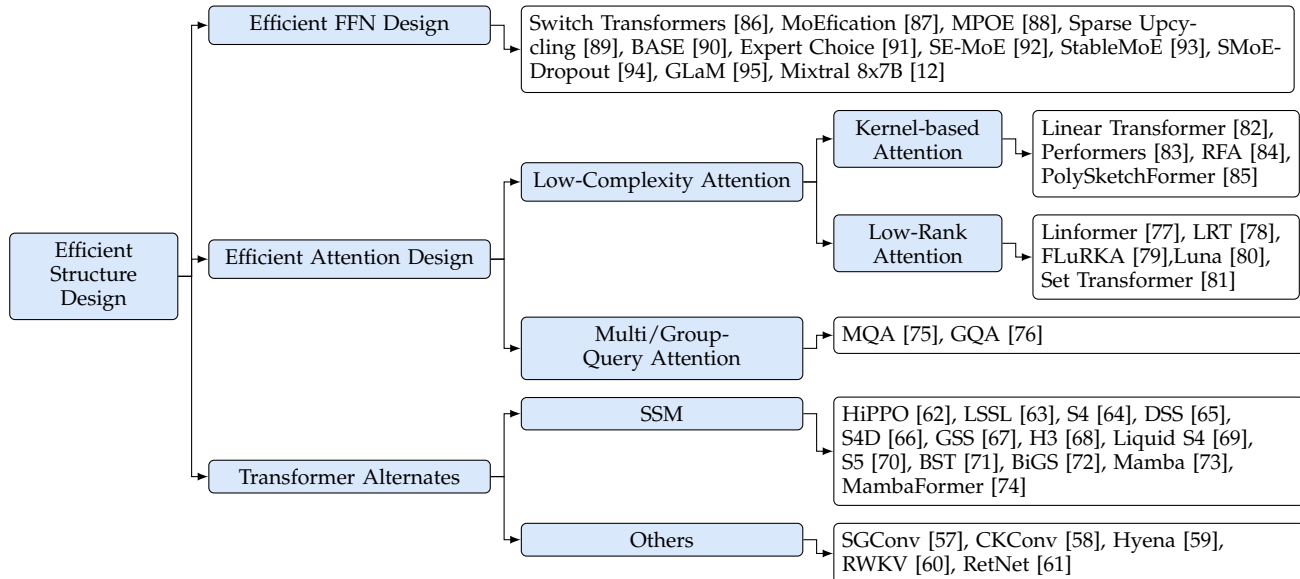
Efficient Structure Design

Efficient FFN Design

Switch Transformers [86], MoEfication [87], MPOE [88], Sparse Upcycling [89], BASE [90], Expert Choice [91], SE-MoE [92], StableMoE [93], SMoE-Dropout [94], GLaM [95], Mixtral 8x7B [12]

Efficient Attention Design

Low-Complexity Attention

Kernel-based Attention

Linear Transformer [82], Performers [83], RFA [84], PolySketchFormer [85]

Low-Rank Attention

Linformer [77], LRT [78], FLuRKA [79],Luna [80], Set Transformer [81]

Multi/Group-Query Attention

MQA [75], GQA [76]

Transformer Alternates

SSM

HiPPO [62], LSSL [63], S4 [64], DSS [65], S4D [66], GSS [67], H3 [68], Liquid S4 [69], S5 [70], BST [71], BiGS [72], Mamba [73], MambaFormer [74]

Others

SGConv [57], CKConv [58], Hyena [59], RWKV [60], RetNet [61]